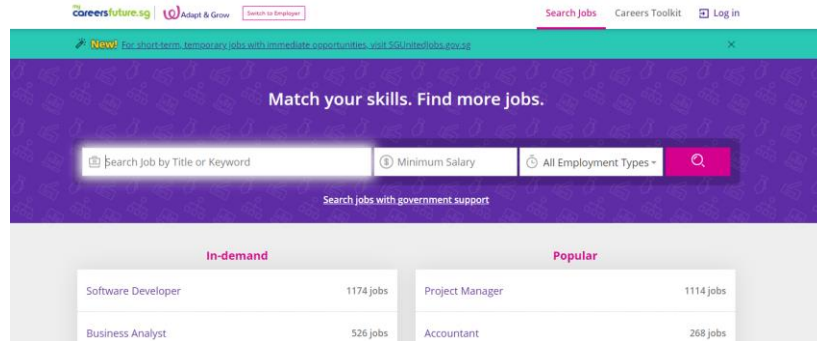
my careersfuture.sg | Adapt & Grow Switch to Employer

Search Jobs Careers Toolkit Log in

New! For short-term, temporary jobs with immediate opportunities, visit SGUnitedJobs.gov.sg

×

Match your skills. Find more jobs.

Search Job by Title or Keyword

Minimum Salary

All Employment Types

Search jobs with government support

In-demand

| Software Developer | 1174 jobs |
|---|---|
| Business Analyst | 526 jobs |

Popular

| Project Manager | 1114 jobs |
|---|---|
| Accountant | 268 jobs |